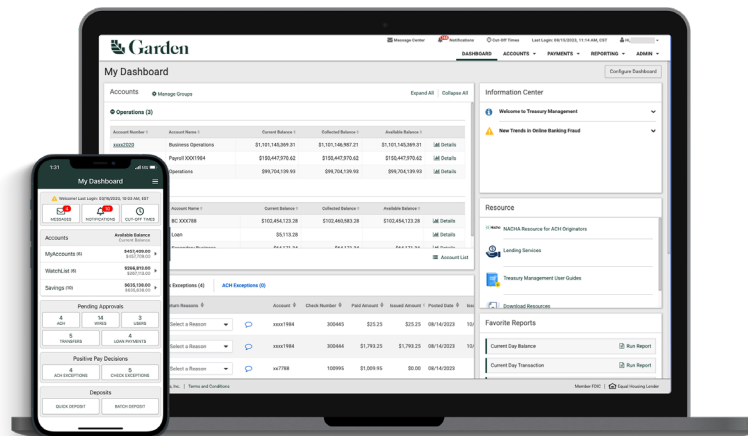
Garden

Message Center  Notifications  Cut-Off Times  Last Login: 08/15/2023, 11:14 AM, CST  Hi,

DASHBOARD  ACCOUNTS  PAYMENTS  REPORTING  ADMIN

My Dashboard

Configure Dashboard

Accounts  Manage Groups  Expand All  Collapse All

Operations (3)

| Account Number | Account Name | Current Balance | Collected Balance | Available Balance | |
|---|---|---|---|---|---|
| xxxx2020 | Business Operations | $1,101,145,369.31 | $1,101,146,987.21 | $1,101,145,369.31 | Details |
| | Payroll XXX1984 | $155,447,970.62 | $155,447,970.62 | $155,447,970.62 | Details |
| | Operations | $99,704,139.93 | $99,704,139.93 | $99,704,139.93 | Details |

| Account Number | Account Name | Current Balance | Collected Balance | Available Balance | |
|---|---|---|---|---|---|
| | BC XXX788 | $102,454,123.28 | $102,460,583.28 | $102,454,123.28 | Details |
| | Loan | $5,113.28 | | | Details |

Account List

Exceptions (4)  ACH Exceptions (0)

| Return Reason | | Account | Check Number | Paid Amount | Issued Amount | Posted Date |
|---|---|---|---|---|---|---|
| Select a Reason | | xxxx1984 | 300445 | $25.25 | $25.25 | 08/14/2023 |
| Select a Reason | | xxxx1984 | 300444 | $1,793.25 | $1,793.25 | 08/14/2023 |
| Select a Reason | | xx7788 | 100995 | $1,009.95 | $0.00 | 08/14/2023 |

Information Center

Welcome to Treasury Management

New Trends in Online Banking Fraud

Resource

NACHA Resource for ACH Originators

Lending Services

Treasury Management User Guides

Download Resources

Favorite Reports

Current Day Balance  Run Report

Current Day Transaction  Run Report

Inc. | Terms and Conditions  Member FDIC  Equal Housing Lender

1:31

My Dashboard

Welcome! Last Login: 03/15/2023, 10:03 AM, EST

MESSAGES  NOTIFICATIONS  CUT-OFF TIMES

Accounts  Available Balance Current Balance

MyAccounts (6)  $451,469.00 $457,728.00

WatchList (6)  $356,872.00 $357,128.00

Savings (10)  $635,138.00 $635,138.00

Pending Approvals

4 ACH  14 WIRES  3 USERS

5 TRANSFERS  4 LOAN PAYMENTS

Positive Pay Decisions

4 ACH EXCEPTIONS  5 CHECK EXCEPTIONS

Deposits

QUICK DEPOSIT  BATCH DEPOSIT